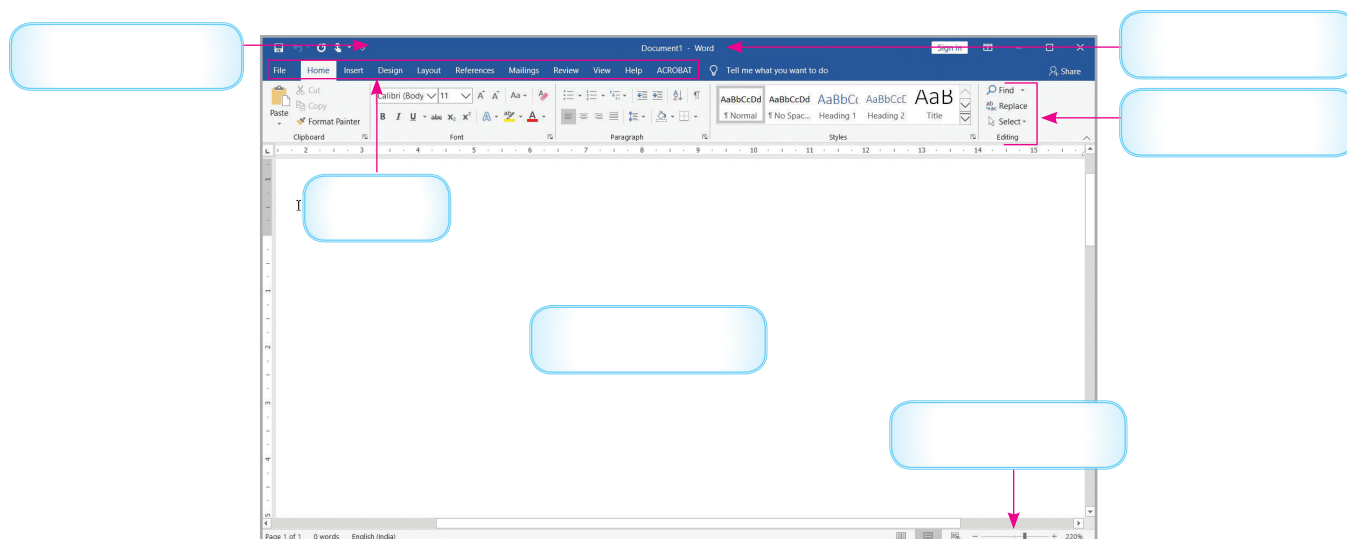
Document1 - Word

Sign in

File Home Insert Design Layout References Mailings Review View Help ACROBAT Tell me what you want to do

Share

Cut
Copy
Paste
Format Painter
Clipboard

Calibri (Body) 11 A A Aa
B I U abc $x_2$ $x^2$ A
Font

Paragraph

AaBbCcDd ¶ Normal
AaBbCcDd ¶ No Spac...
AaBbCc Heading 1
AaBbCcC Heading 2
AaB Title
Styles

Find
Replace
Select
Editing

Page 1 of 1 0 words English (India)

220%